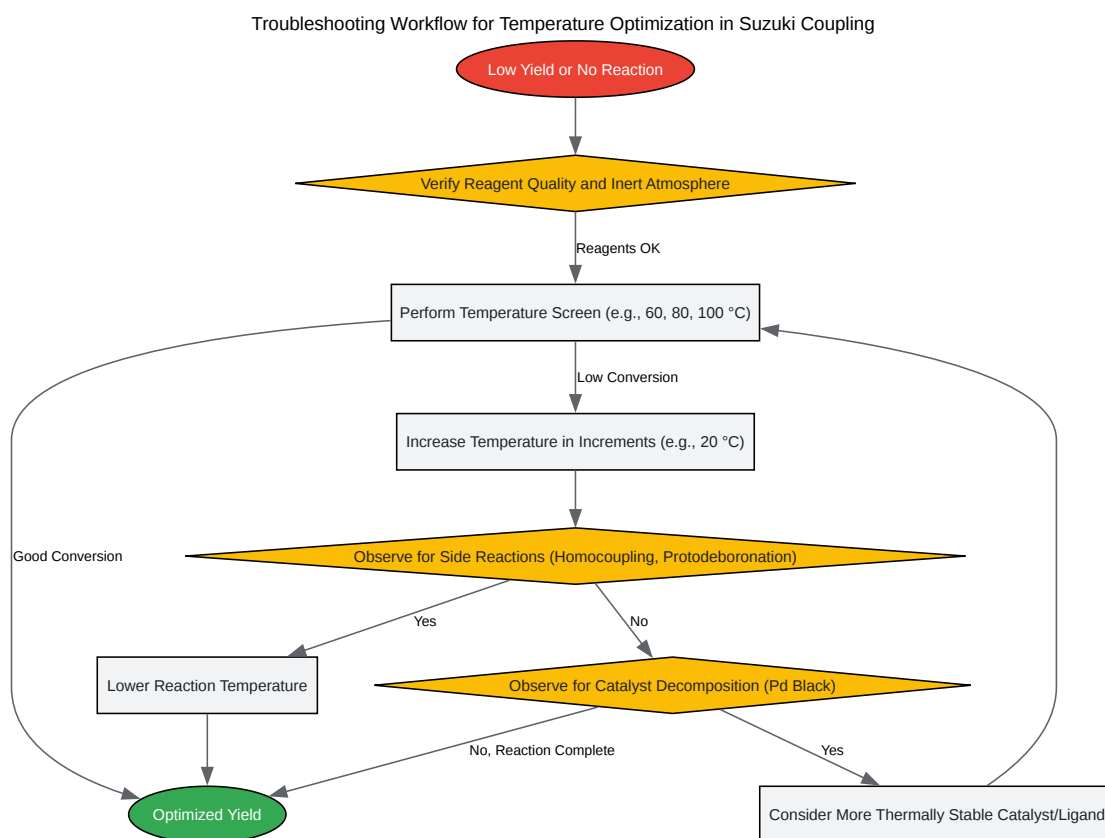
Troubleshooting Workflow for Temperature Optimization in Suzuki Coupling

Low Yield or No Reaction

Verify Reagent Quality and Inert Atmosphere

Reagents OK

Perform Temperature Screen (e.g., 60, 80, 100 °C)

Low Conversion

Increase Temperature in Increments (e.g., 20 °C)

Good Conversion

Observe for Side Reactions (Homocoupling, Protodeboronation)

Yes

No

Lower Reaction Temperature

Observe for Catalyst Decomposition (Pd Black)

No, Reaction Complete

Yes

Optimized Yield

Consider More Thermally Stable Catalyst/Ligand